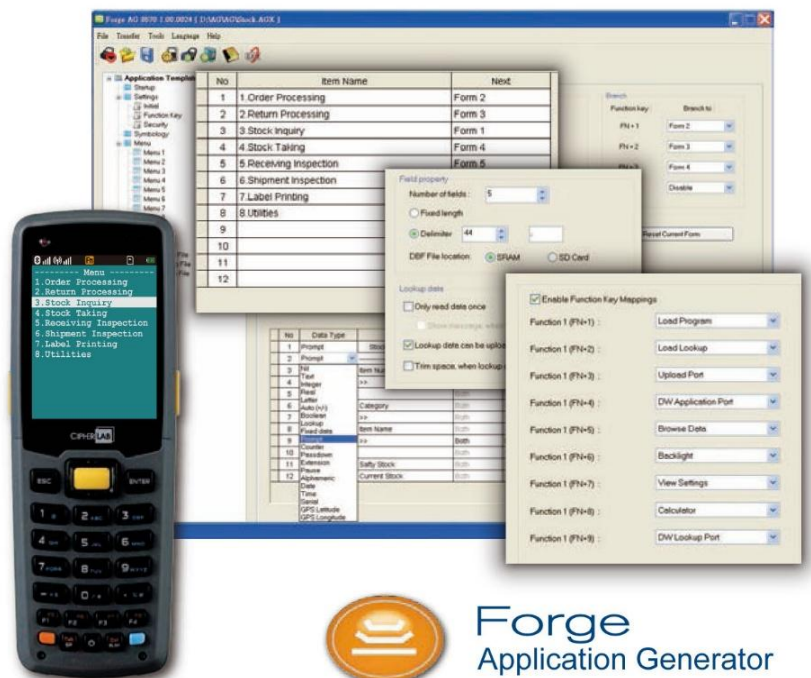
Forge AG 8070 1.00.0024 [ D:\AG\AG\Stock.AGX ]

File Transfer Tools Language Help

Application Template
Startup
Settings
Initial
Function Key
Security
Symbology
Menu
Menu 1
Menu 2
Menu 3
Menu 4
Menu 5
Menu 6
Menu 7

| No | Item Name | Next |
|---|---|---|
| 1 | 1.Order Processing | Form 2 |
| 2 | 2.Return Processing | Form 3 |
| 3 | 3.Stock Inquiry | Form 1 |
| 4 | 4.Stock Taking | Form 4 |
| 5 | 5.Receiving Inspection | Form 5 |
| 6 | 6.Shipment Inspection | |
| 7 | 7.Label Printing | |
| 8 | 8.Utilities | |
| 9 | | |
| 10 | | |
| 11 | | |
| 12 | | |

Branch
Function key: Branch to:
FN + 1 Form 2
FN + 2 Form 3
FN + 3 Form 4
Disable

Reset Current Form

Field property
Number of fields: 5
Fixed length
Delimiter 44 ,
DBF File location: SRAM SD Card

Lookup data
Only read data once
Show message, when
Lookup data can be uplo
Trim space, when lookup

| No | Data Type | | |
|---|---|---|---|
| 1 | Prompt | Stock | |
| 2 | Prompt | | |
| 3 | Nil | Item Nu | |
| 4 | Text | >> | |
| 5 | Integer | | |
| 6 | Real | Category | Both |
| 7 | Letter | >> | Both |
| 8 | Auto (+/-) | Item Name | Both |
| 9 | Boolean | >> | Both |
| 10 | Lookup | | Both |
| 11 | Fixed data | Safty Stock | Both |
| 12 | Prompt | Current Stock | Both |

Counter
Passdown
Extension
Pause
Alphameric
Date
Time
Serial
GPS Latitude
GPS Longitude

Enable Function Key Mappings
Function 1 (FN+1) : Load Program
Function 1 (FN+2) : Load Lookup
Function 1 (FN+3) : Upload Port
Function 1 (FN+4) : DW Application Port
Function 1 (FN+5) : Browse Data
Function 1 (FN+6) : Backlight
Function 1 (FN+7) : View Settings
Function 1 (FN+8) : Calculator
Function 1 (FN+9) : DW Lookup Port

--------- Menu ---------
1.Order Processing
2.Return Processing
3.Stock Inquiry
4.Stock Taking
5.Receiving Inspection
6.Shipment Inspection
7.Label Printing
8.Utilities

CIPHERLAB
ESC ENTER

Forge
Application Generator